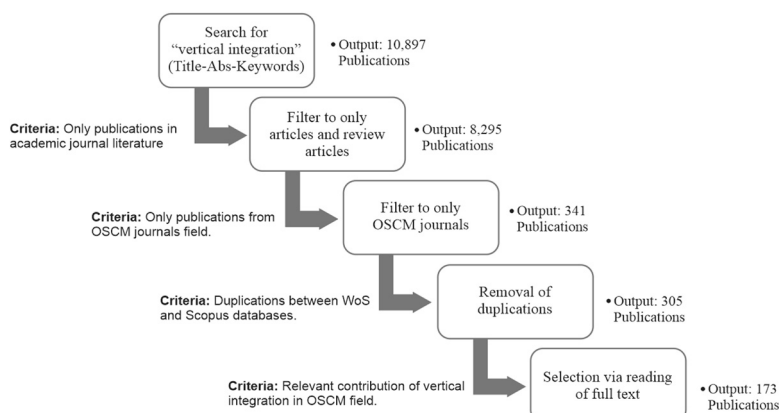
Search for "vertical integration" (Title-Abs-Keywords)

• Output: 10,897 Publications

Criteria: Only publications in academic journal literature

Filter to only articles and review articles

• Output: 8,295 Publications

Criteria: Only publications from OSCM journals field.

Filter to only OSCM journals

• Output: 341 Publications

Criteria: Duplications between WoS and Scopus databases.

Removal of duplications

• Output: 305 Publications

Criteria: Relevant contribution of vertical integration in OSCM field.

Selection via reading of full text

• Output: 173 Publications